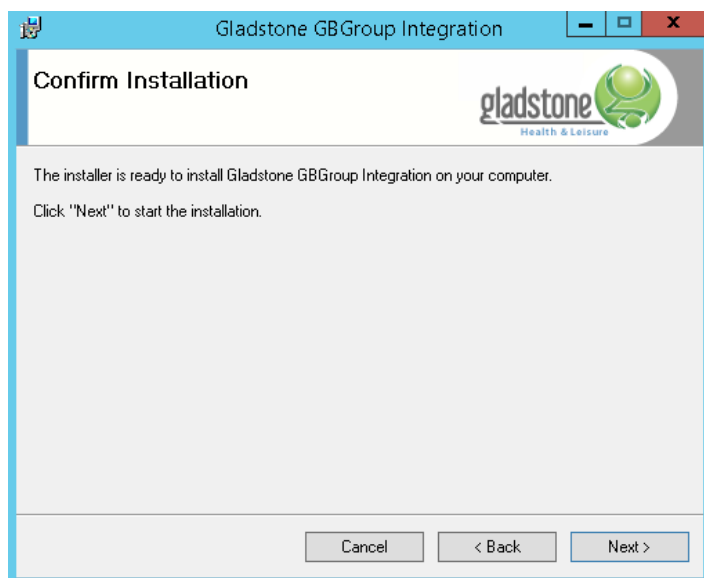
Gladstone GBGroup Integration

Confirm Installation

gladstone
Health & Leisure

The installer is ready to install Gladstone GBGroup Integration on your computer.

Click "Next" to start the installation.

Cancel
< Back
Next >